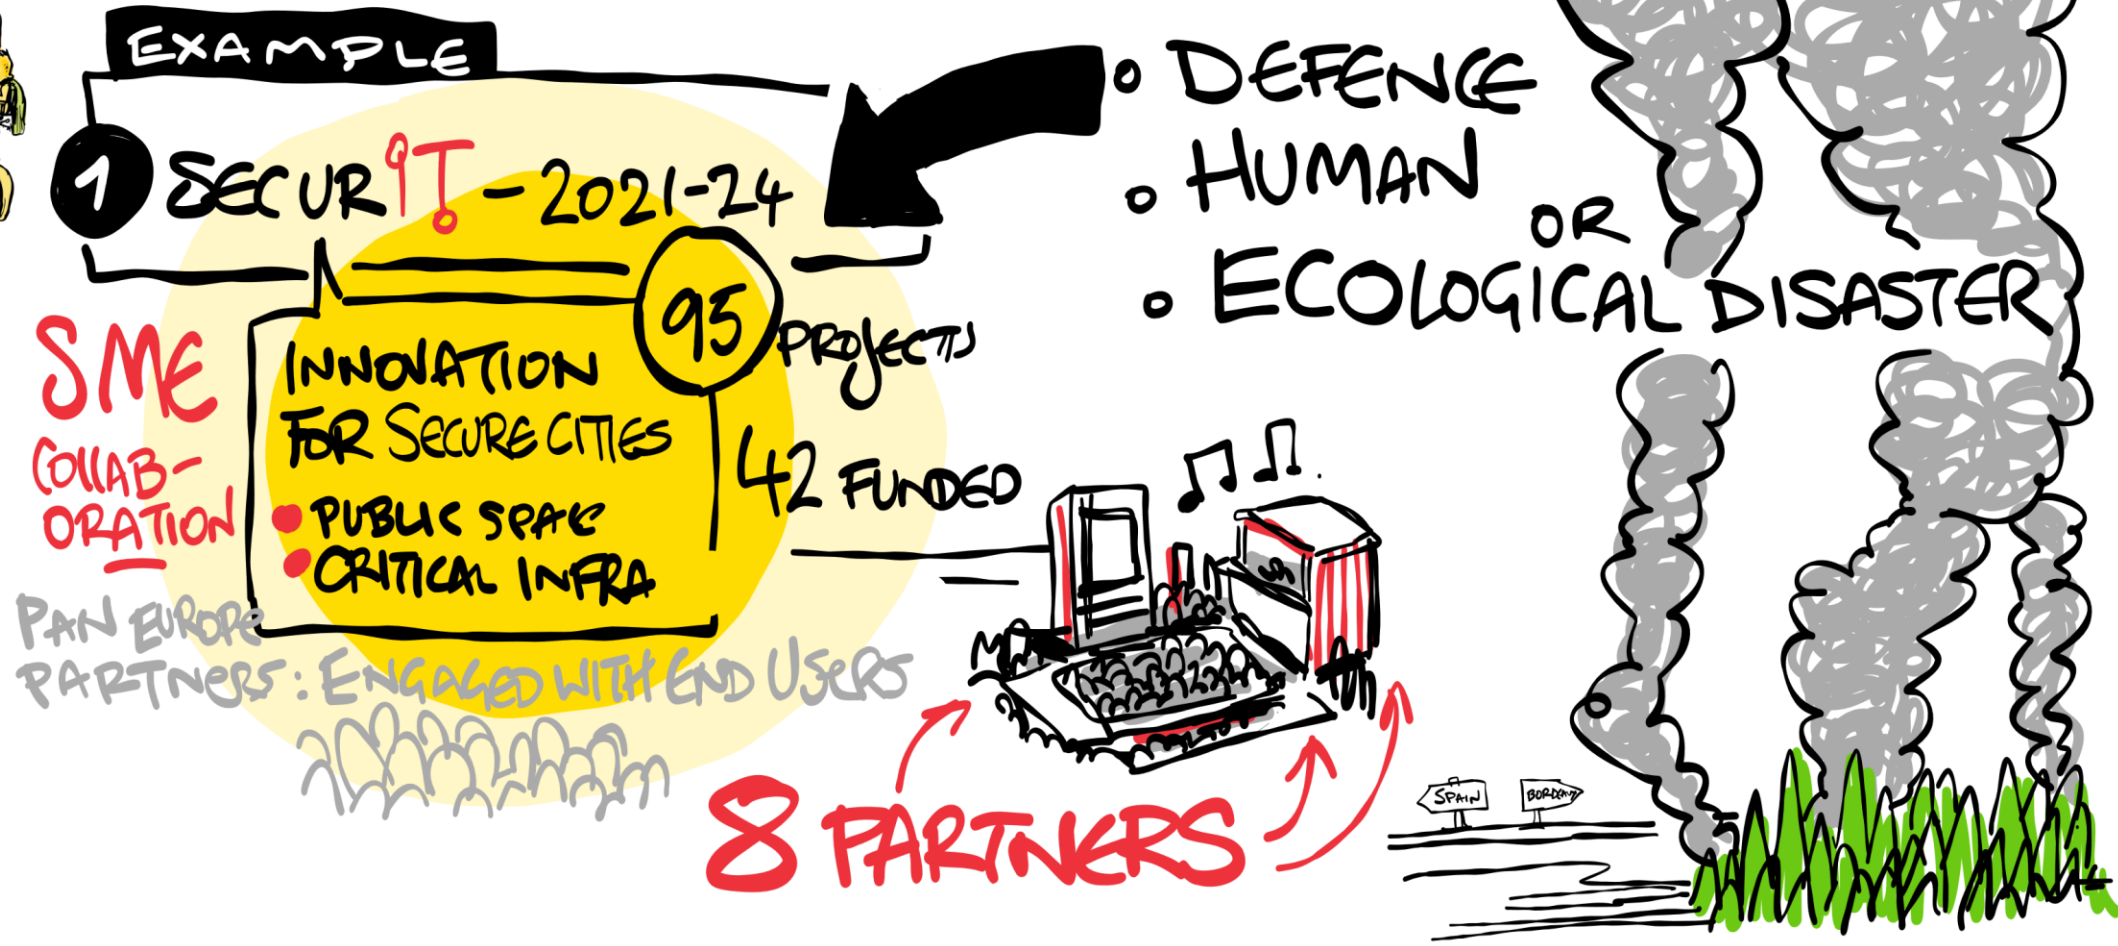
EXAMPLE

1 SECURIT - 2021-24

INNOVATION FOR SECURE CITIES
• PUBLIC SPACE
• CRITICAL INFRA

95 PROJECTS

42 FUNDED

SME COLLAB-ORATION

PAN EUROPE PARTNERS: ENGAGED WITH END USERS

• DEFENCE
• HUMAN
OR
• ECOLOGICAL DISASTER

8 PARTNERS

SPAIN

BORDEAUX